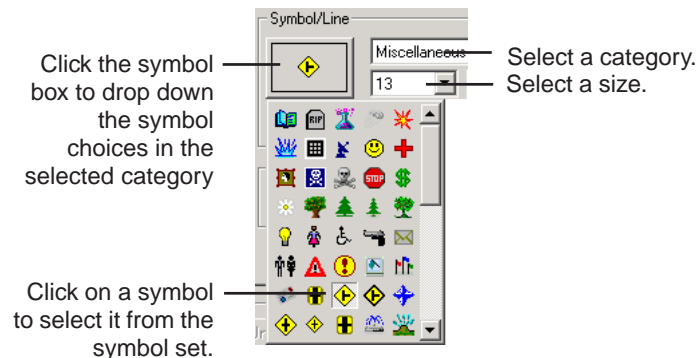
Symbol/Line

Click the symbol box to drop down the symbol choices in the selected category

Miscellaneous

Select a category.

13

Select a size.

RIP

STOP

Click on a symbol to select it from the symbol set.